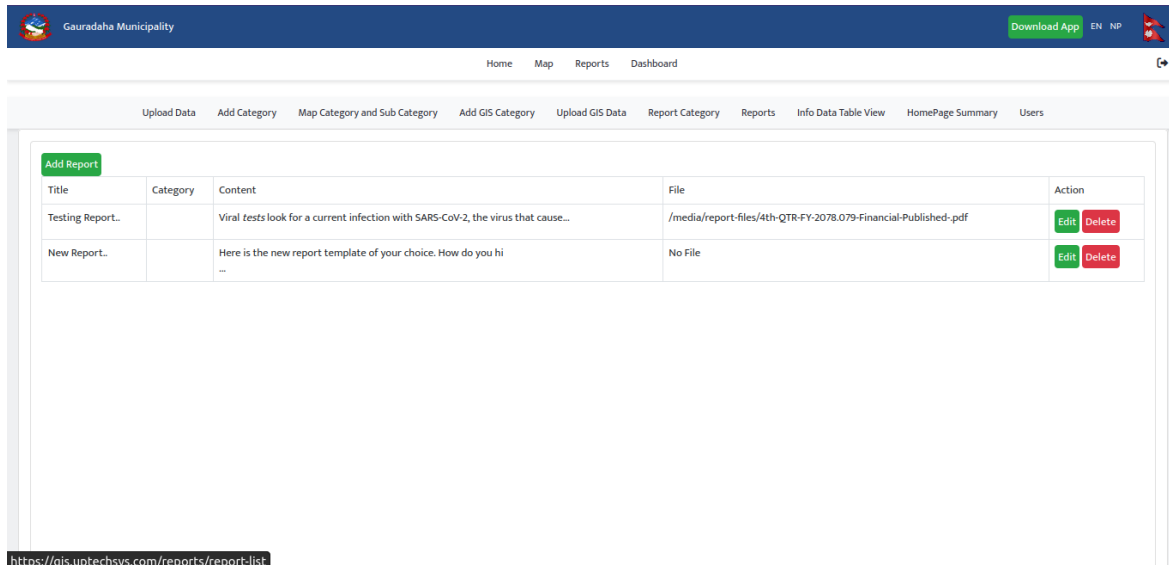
Gauradaha Municipality

Download App EN NP

Home Map Reports Dashboard

Upload Data Add Category Map Category and Sub Category Add GIS Category Upload GIS Data Report Category Reports Info Data Table View HomePage Summary Users

Add Report

| Title | Category | Content | File | Action |
|---|---|---|---|---|
| Testing Report.. | | Viral *tests* look for a current infection with SARS-CoV-2, the virus that cause... | /media/report-files/4th-QTR-FY-2078.079-Financial-Published-.pdf | Edit Delete |
| New Report.. | | Here is the new report template of your choice. How do you hi ... | No File | Edit Delete |

https://gis.uptechsys.com/reports/report-list